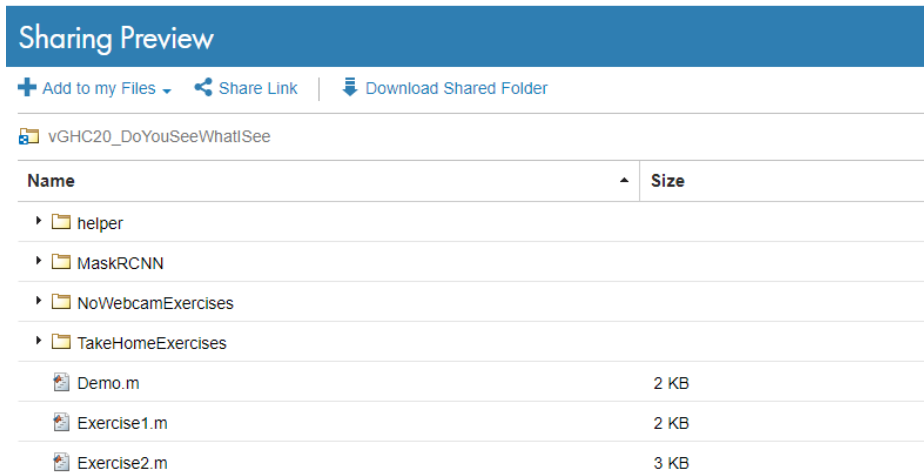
Sharing Preview

Add to my Files Share Link Download Shared Folder

vGHC20_DoYouSeeWhatISee

| Name | Size |
|---|---|
| helper | |
| MaskRCNN | |
| NoWebcamExercises | |
| TakeHomeExercises | |
| Demo.m | 2 KB |
| Exercise1.m | 2 KB |
| Exercise2.m | 3 KB |